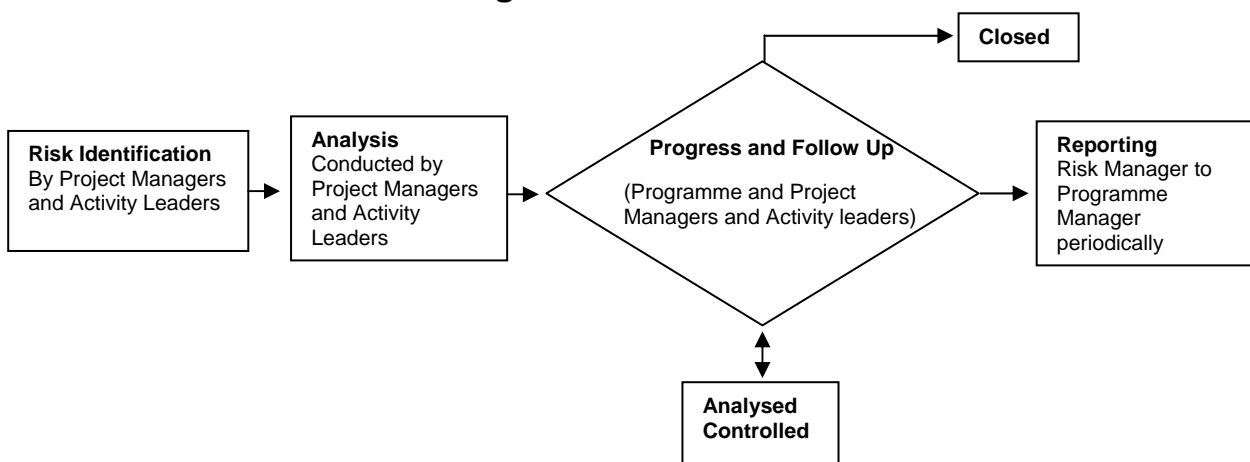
Closed

Risk Identification
By Project Managers and Activity Leaders

Analysis
Conducted by Project Managers and Activity Leaders

Progress and Follow Up

(Programme and Project Managers and Activity leaders)

Reporting
Risk Manager to Programme Manager periodically

Analysed
Controlled